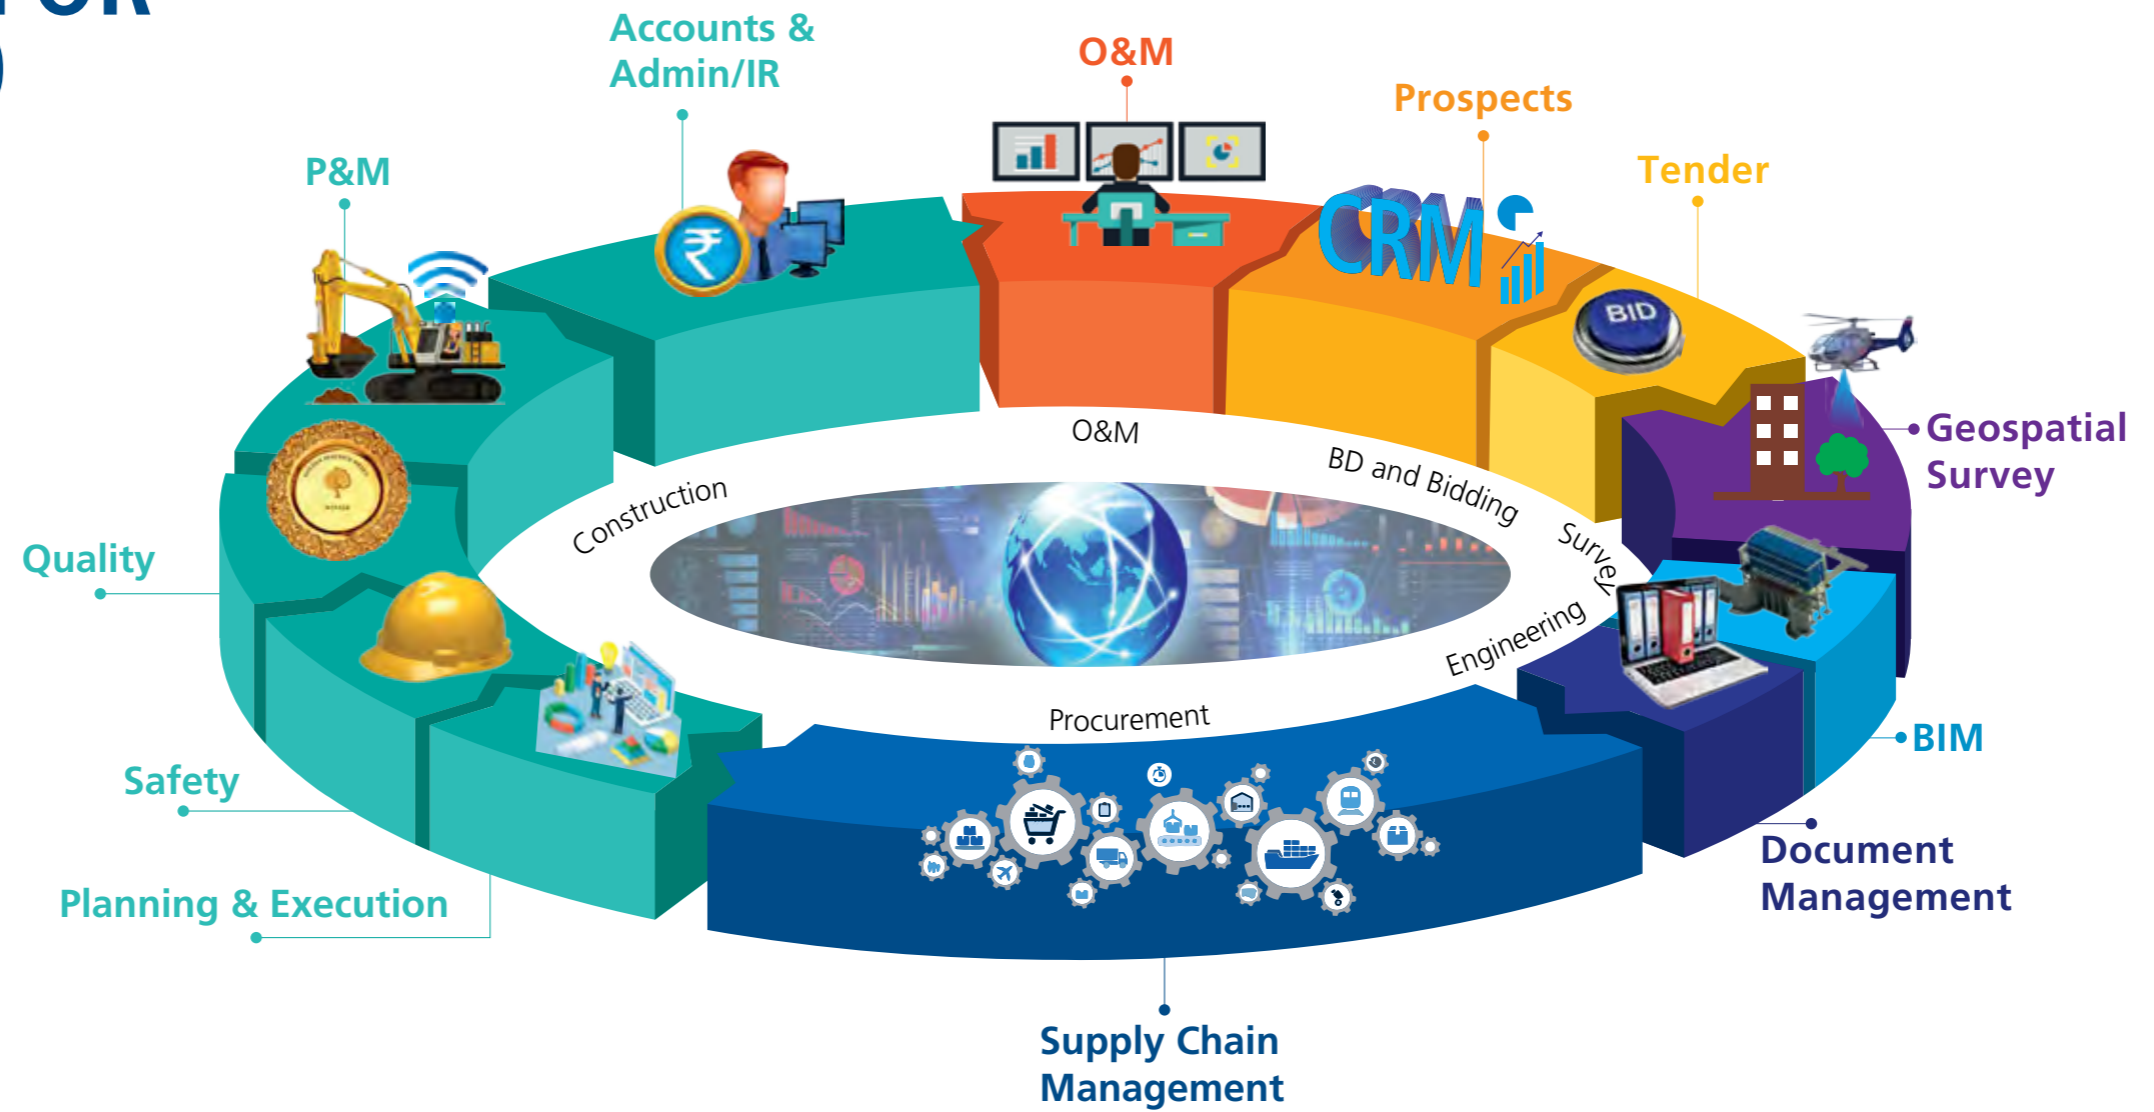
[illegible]

Accounts & Admin/IR

O&M

Prospects

Tender

P&M

CRM

BID

Geospatial Survey

O&M

BD and Bidding

Construction

Survey

Engineering

Quality

Procurement

BIM

Safety

Document Management

Planning & Execution

Supply Chain Management